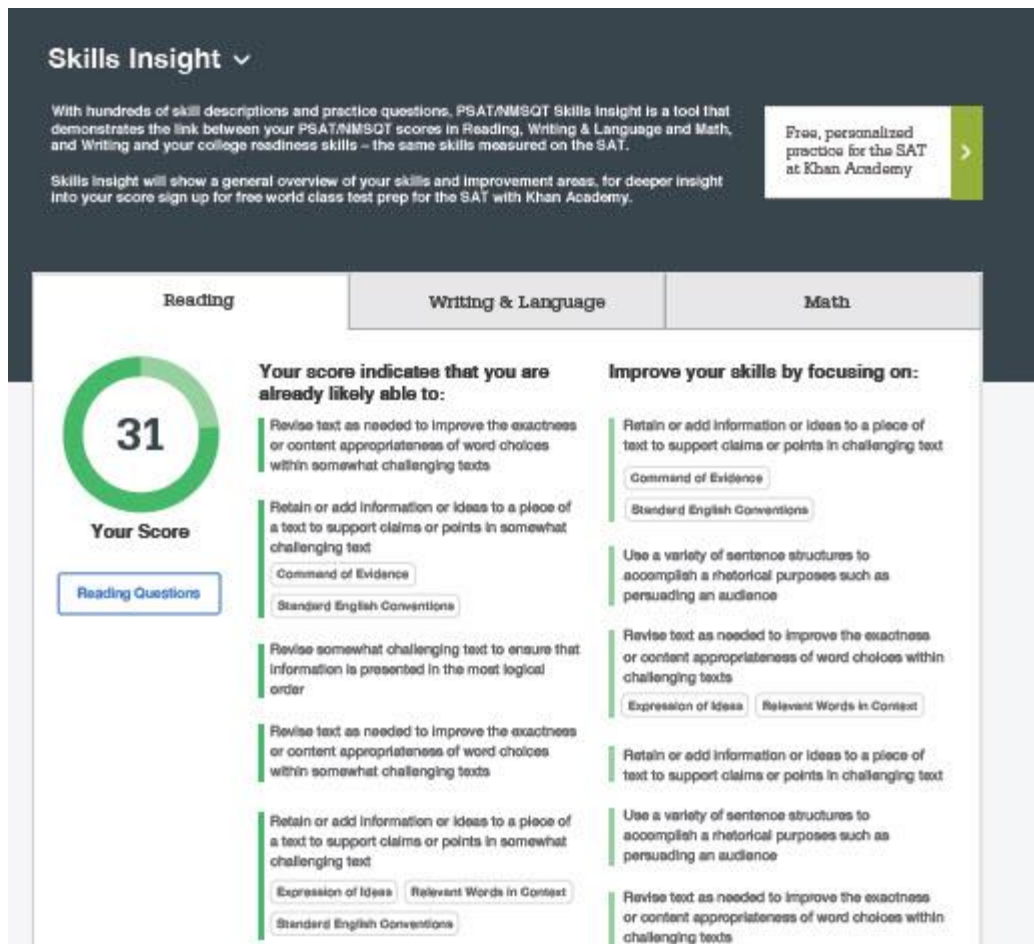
Skills Insight ⌄

With hundreds of skill descriptions and practice questions, PSAT/NMSQT Skills Insight is a tool that demonstrates the link between your PSAT/NMSQT scores in Reading, Writing & Language and Math, and Writing and your college readiness skills – the same skills measured on the SAT.

Skills Insight will show a general overview of your skills and improvement areas, for deeper insight into your score sign up for free world class test prep for the SAT with Khan Academy.

Free, personalized practice for the SAT at Khan Academy

>

| Reading | Writing & Language | Math |
|---|---|---|

31

Your Score

Reading Questions

Your score indicates that you are already likely able to:

Revise text as needed to improve the exactness or content appropriateness of word choices within somewhat challenging texts

Retain or add information or ideas to a piece of a text to support claims or points in somewhat challenging text

Command of Evidence

Standard English Conventions

Revise somewhat challenging text to ensure that information is presented in the most logical order

Revise text as needed to improve the exactness or content appropriateness of word choices within somewhat challenging texts

Retain or add information or ideas to a piece of a text to support claims or points in somewhat challenging text

Expression of Ideas

Relevant Words in Context

Standard English Conventions

Improve your skills by focusing on:

Retain or add information or ideas to a piece of text to support claims or points in challenging text

Command of Evidence

Standard English Conventions

Use a variety of sentence structures to accomplish a rhetorical purposes such as persuading an audience

Revise text as needed to improve the exactness or content appropriateness of word choices within challenging texts

Expression of Ideas

Relevant Words in Context

Retain or add information or ideas to a piece of text to support claims or points in challenging text

Use a variety of sentence structures to accomplish a rhetorical purposes such as persuading an audience

Revise text as needed to improve the exactness or content appropriateness of word choices within challenging texts